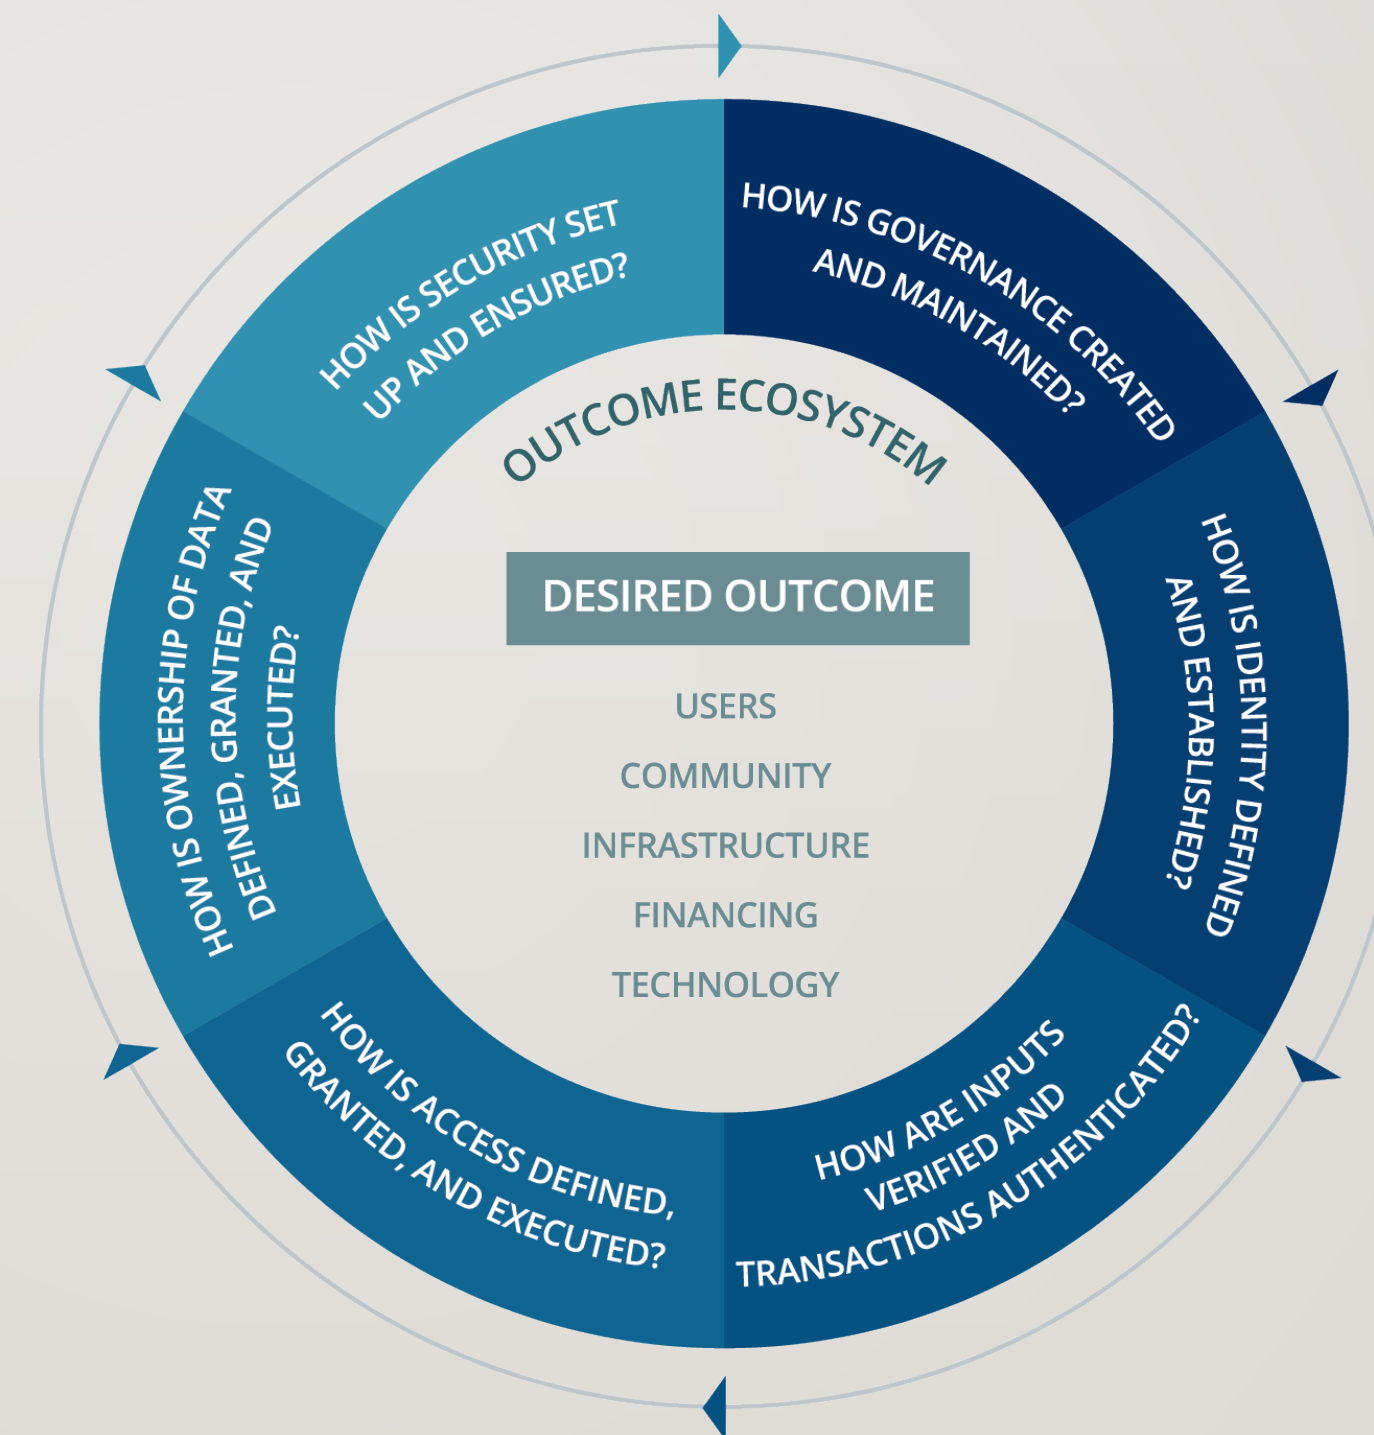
HOW IS GOVERNANCE CREATED AND MAINTAINED?

HOW IS IDENTITY DEFINED AND ESTABLISHED?

HOW ARE INPUTS VERIFIED AND TRANSACTIONS AUTHENTICATED?

HOW IS ACCESS DEFINED, GRANTED, AND EXECUTED?

HOW IS OWNERSHIP OF DATA DEFINED, GRANTED, AND EXECUTED?

HOW IS SECURITY SET UP AND ENSURED?

OUTCOME ECOSYSTEM

DESIRED OUTCOME

USERS

COMMUNITY

INFRASTRUCTURE

FINANCING

TECHNOLOGY